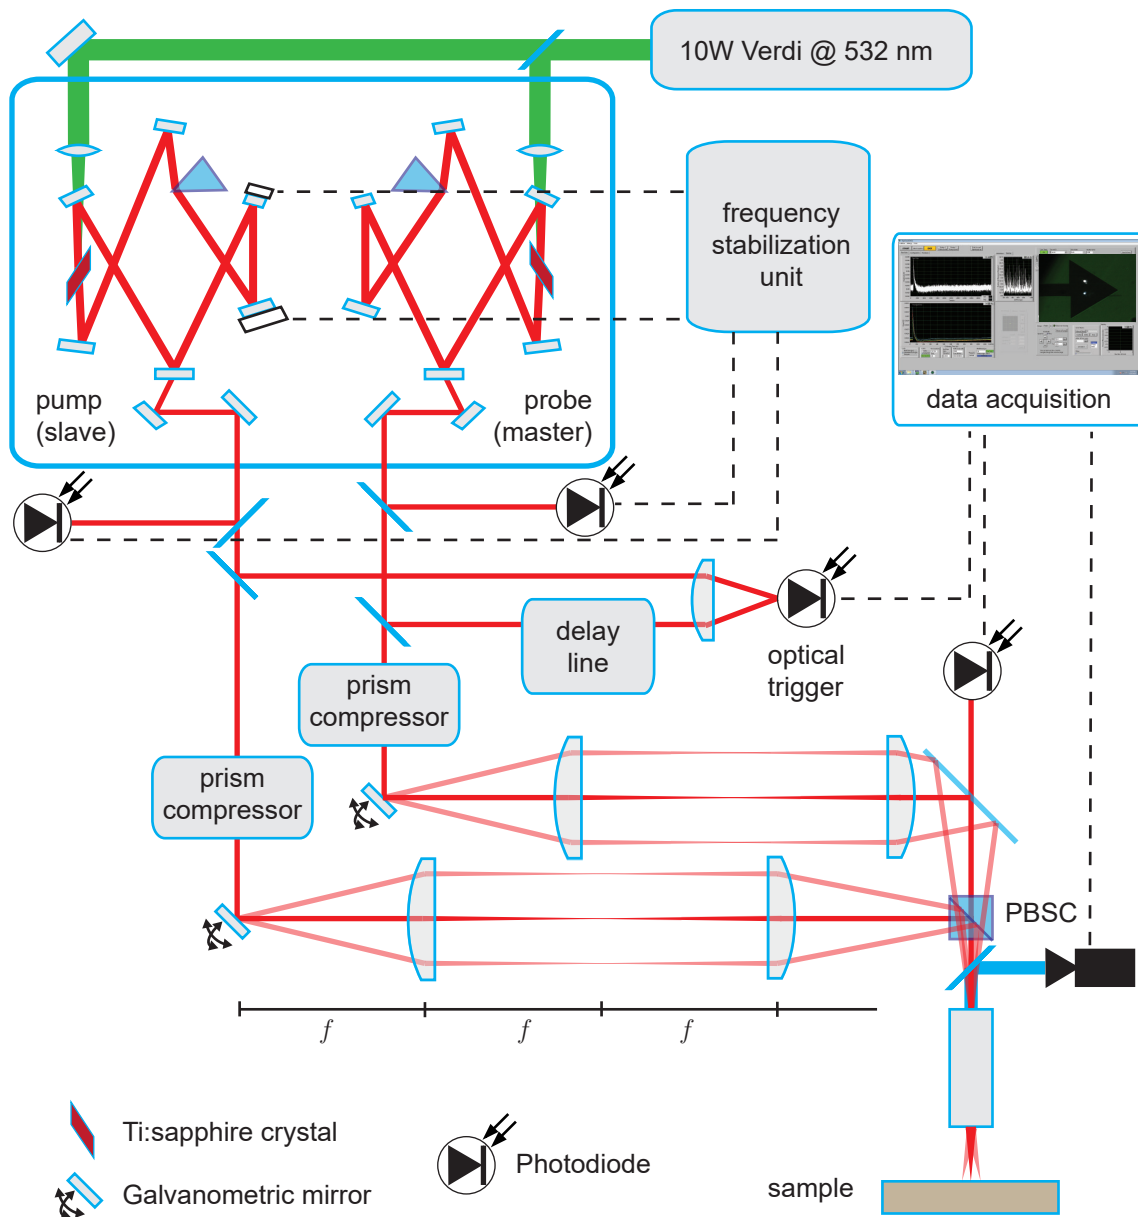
10W Verdi @ 532 nm

frequency stabilization unit

data acquisition

pump (slave)

probe (master)

delay line

optical trigger

prism compressor

prism compressor

PBSC

$f$

$f$

$f$

Ti:sapphire crystal

Galvanometric mirror

Photodiode

sample